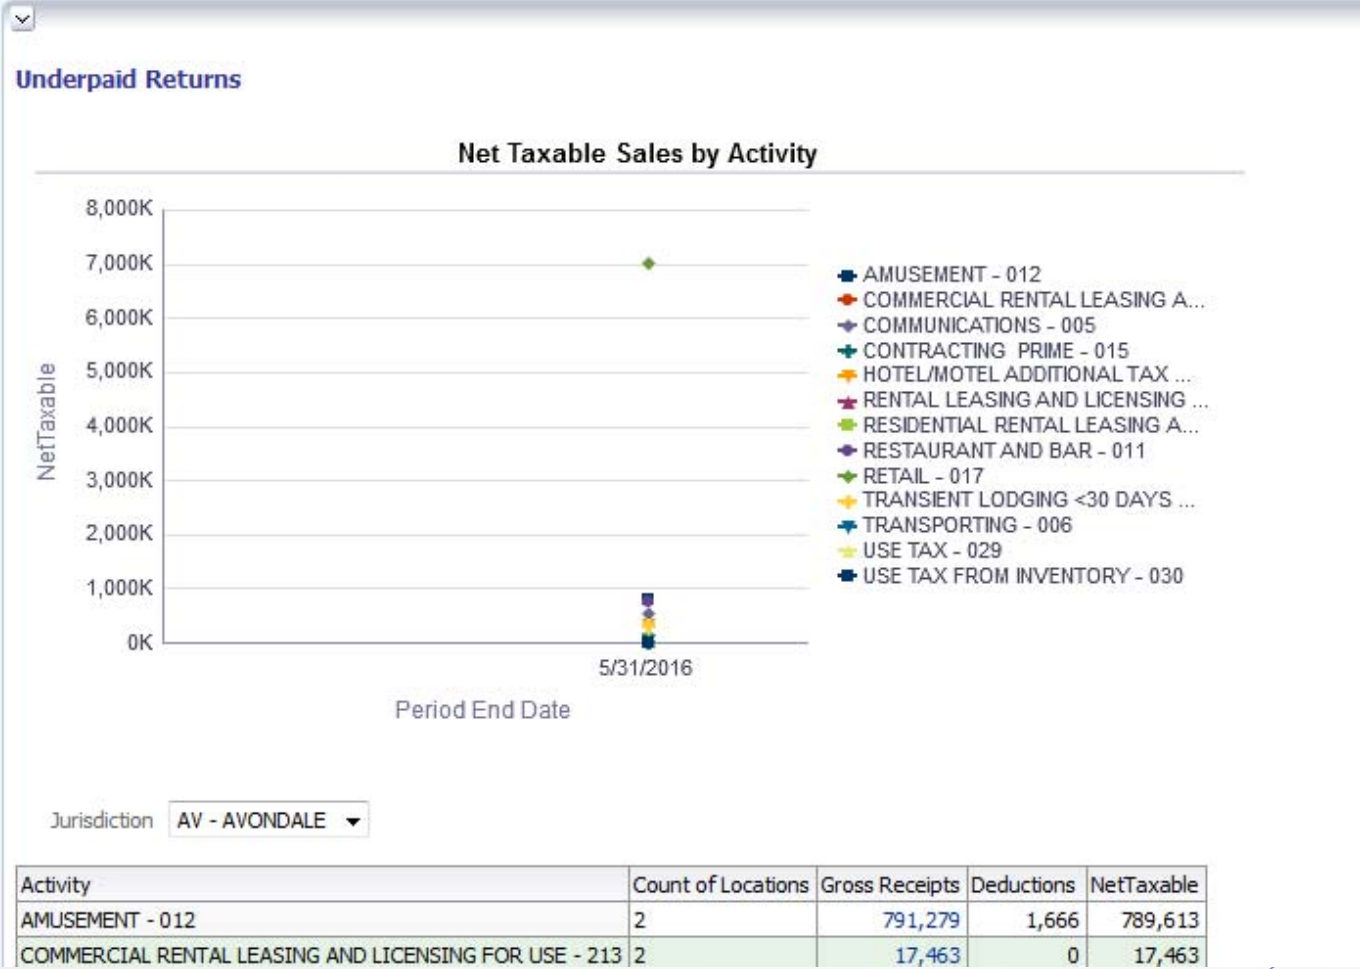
Underpaid Returns

Net Taxable Sales by Activity

8,000K
7,000K
6,000K
5,000K
4,000K
3,000K
2,000K
1,000K
0K

NetTaxable

5/31/2016

Period End Date

AMUSEMENT - 012
COMMERCIAL RENTAL LEASING A...
COMMUNICATIONS - 005
CONTRACTING PRIME - 015
HOTEL/MOTEL ADDITIONAL TAX ...
RENTAL LEASING AND LICENSING ...
RESIDENTIAL RENTAL LEASING A...
RESTAURANT AND BAR - 011
RETAIL - 017
TRANSIENT LODGING <30 DAYS ...
TRANSPORTING - 006
USE TAX - 029
USE TAX FROM INVENTORY - 030

Jurisdiction AV - AVONDALE

| Activity | Count of Locations | Gross Receipts | Deductions | NetTaxable |
|---|---|---|---|---|
| AMUSEMENT - 012 | 2 | 791,279 | 1,666 | 789,613 |
| COMMERCIAL RENTAL LEASING AND LICENSING FOR USE - 213 | 2 | 17,463 | 0 | 17,463 |